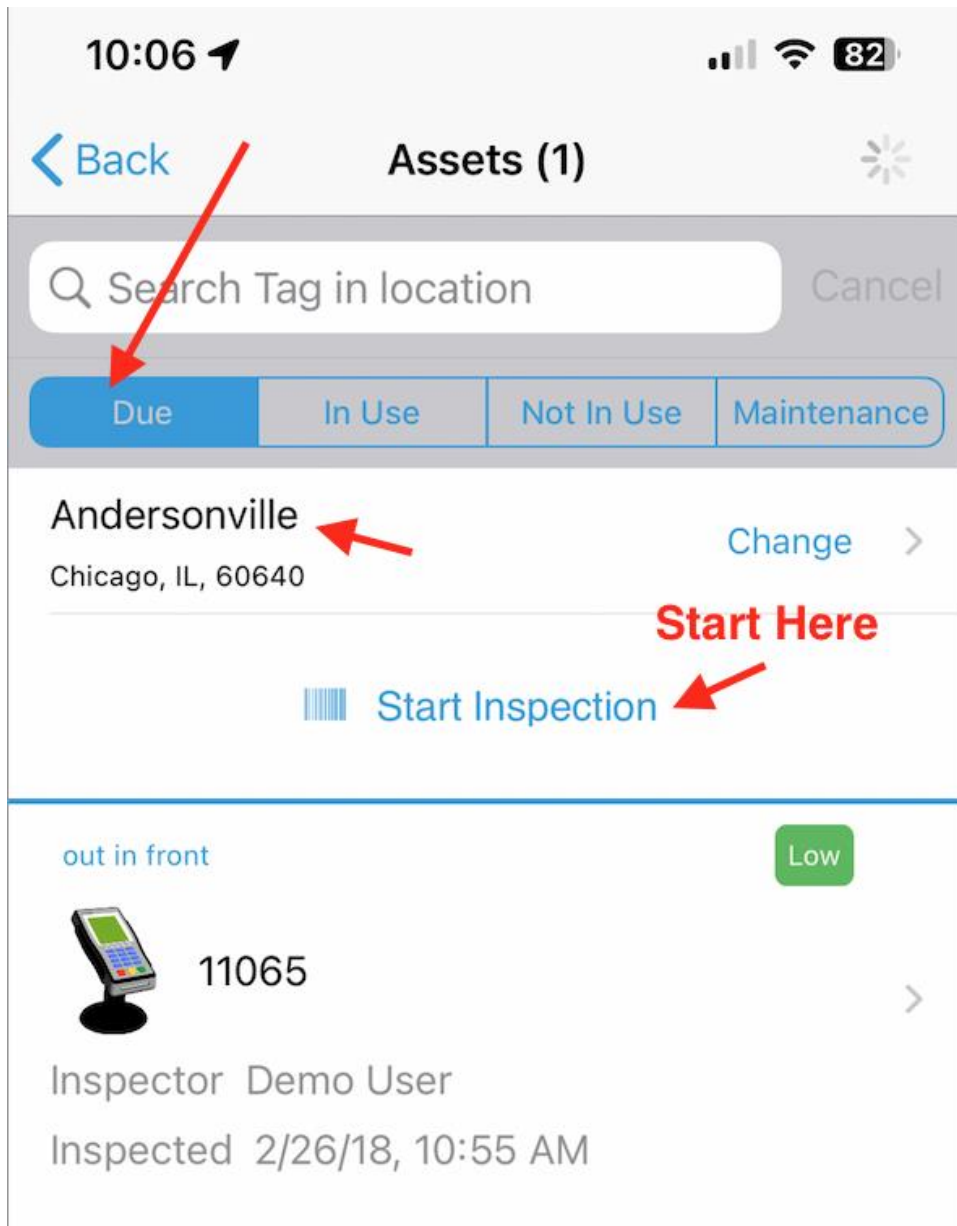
10:06

82

Back

Assets (1)

Search Tag in location

Cancel

Due

In Use

Not In Use

Maintenance

Andersonville

Chicago, IL, 60640

Change

Start Here

Start Inspection

out in front

Low

11065

Inspector Demo User

Inspected 2/26/18, 10:55 AM